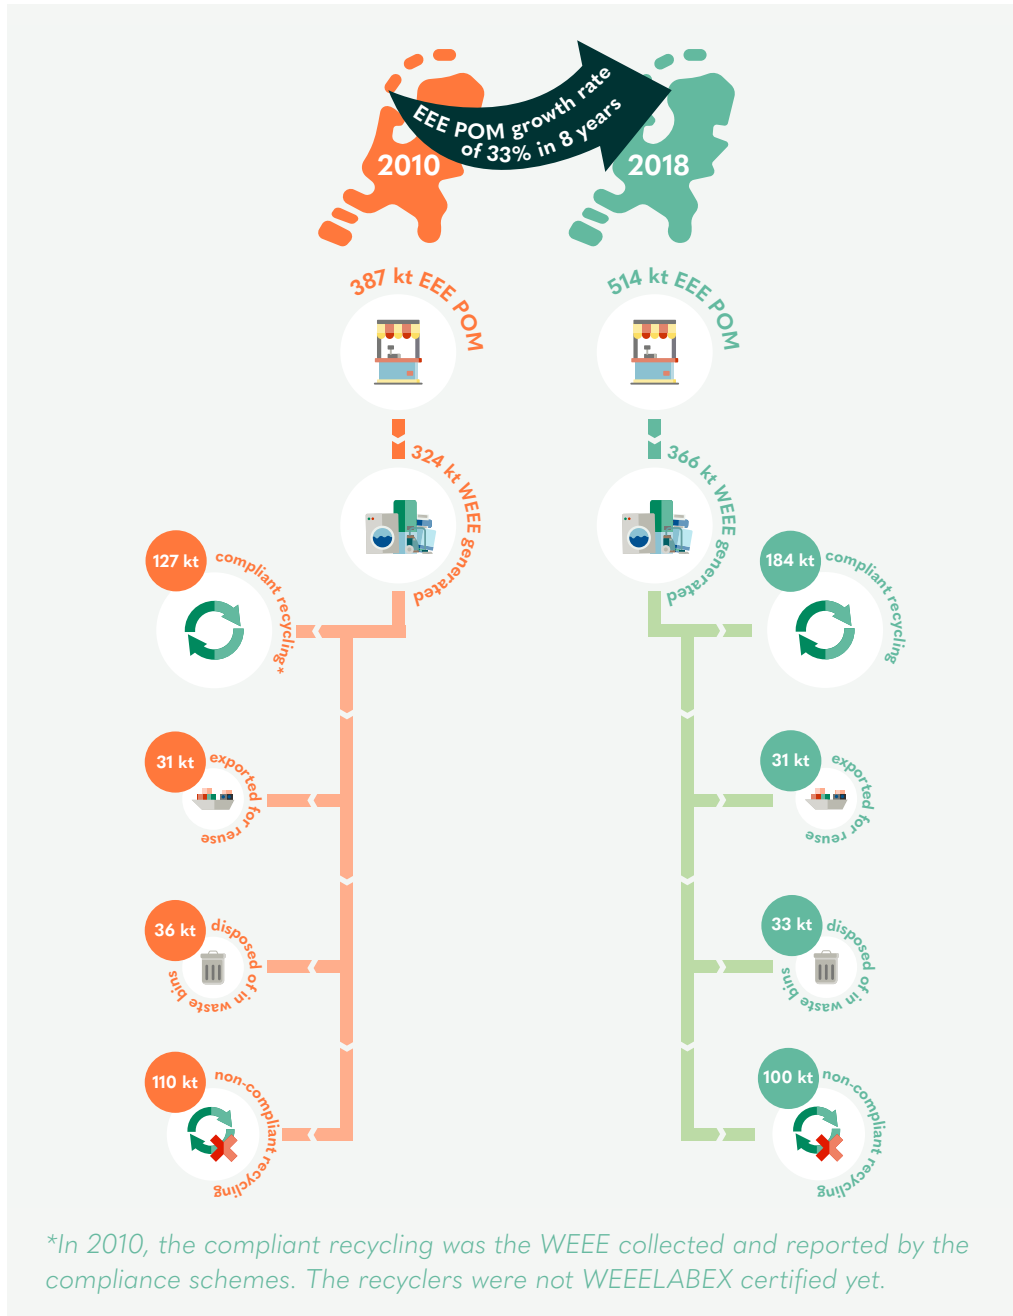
EEE POM growth rate of 33% in 8 years

2010

2018

387 kt EEE POM

514 kt EEE POM

324 kt WEEE generated

366 kt WEEE generated

127 kt compliant recycling*

184 kt compliant recycling

31 kt exported for reuse

31 kt exported for reuse

36 kt disposed of in waste bins

33 kt disposed of in waste bins

110 kt non-compliant recycling

100 kt non-compliant recycling

*In 2010, the compliant recycling was the WEEE collected and reported by the compliance schemes. The recyclers were not WEEELABEX certified yet.